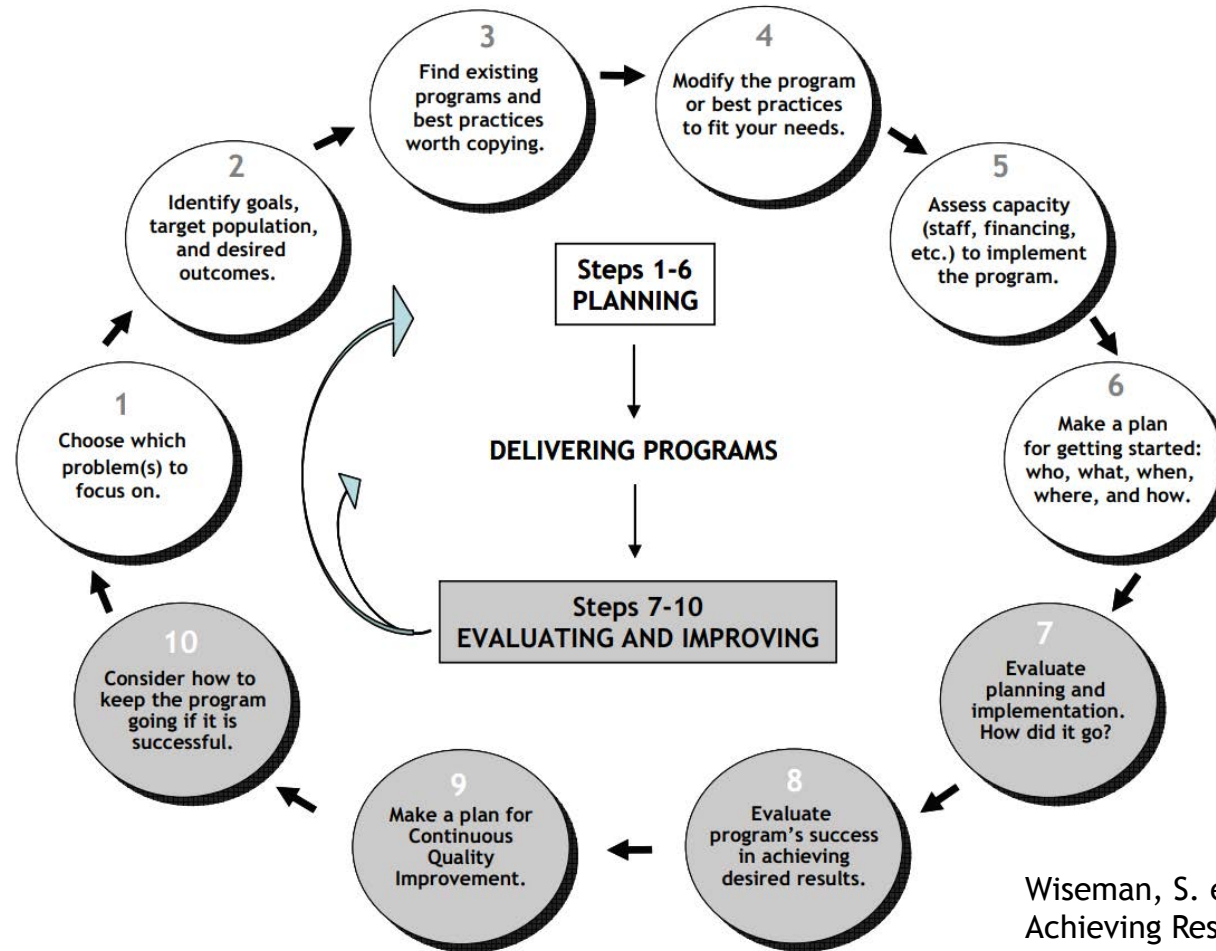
1
Choose which problem(s) to focus on.

2
Identify goals, target population, and desired outcomes.

3
Find existing programs and best practices worth copying.

4
Modify the program or best practices to fit your needs.

5
Assess capacity (staff, financing, etc.) to implement the program.

6
Make a plan for getting started: who, what, when, where, and how.

Steps 1-6
PLANNING

DELIVERING PROGRAMS

Steps 7-10
EVALUATING AND IMPROVING

7
Evaluate planning and implementation. How did it go?

8
Evaluate program's success in achieving desired results.

9
Make a plan for Continuous Quality Improvement.

10
Consider how to keep the program going if it is successful.

Wiseman, S. e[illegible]
Achieving Res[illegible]